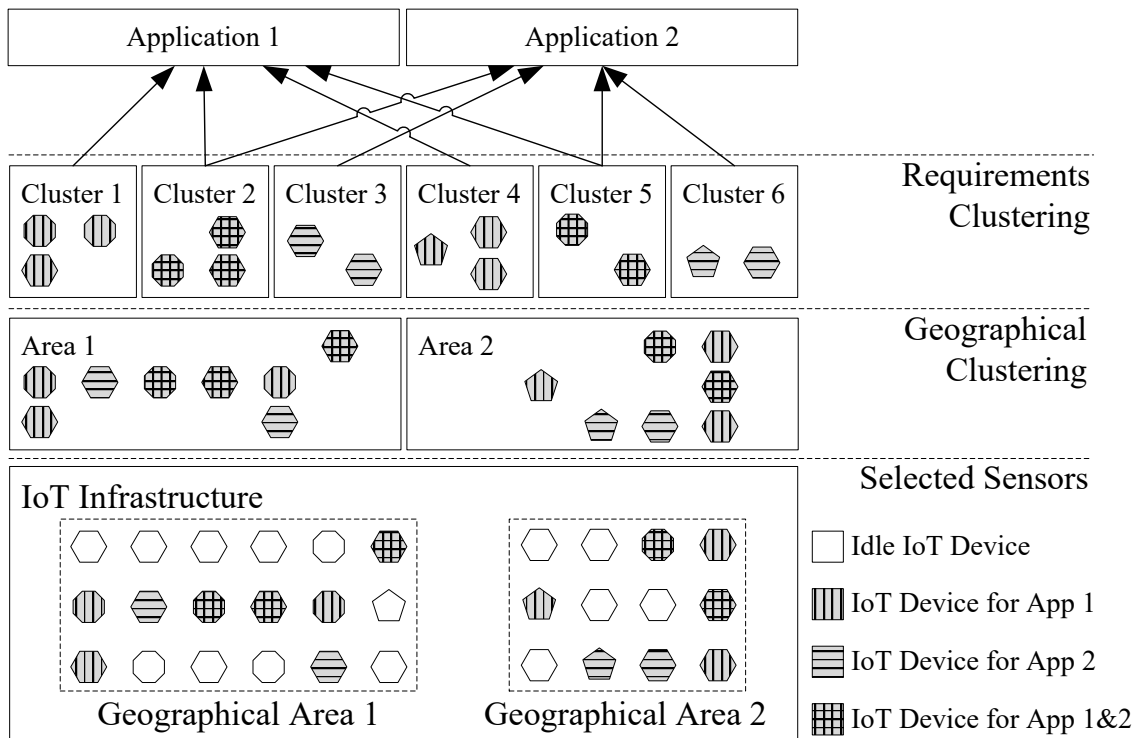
Application 1

Application 2

Cluster 1

Cluster 2

Cluster 3

Cluster 4

Cluster 5

Cluster 6

Requirements Clustering

Area 1

Area 2

Geographical Clustering

Selected Sensors

IoT Infrastructure

Idle IoT Device

IoT Device for App 1

IoT Device for App 2

IoT Device for App 1&2

Geographical Area 1

Geographical Area 2